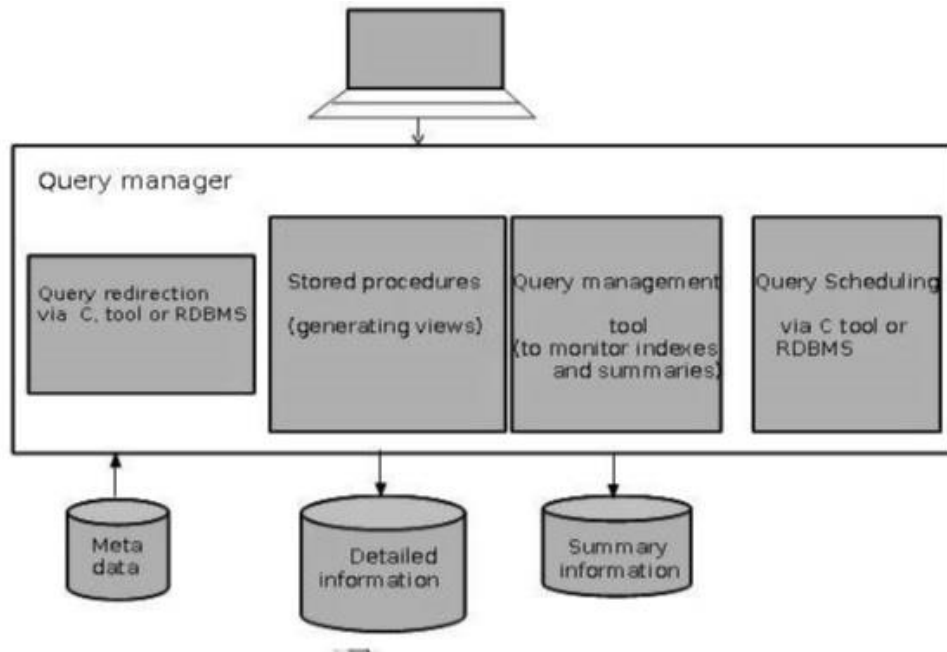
Query manager

Query redirection via C, tool or RDBMS

Stored procedures

(generating views)

Query management tool (to monitor indexes and summaries)

Query Scheduling via C tool or RDBMS

Meta data

Detailed information

Summary information